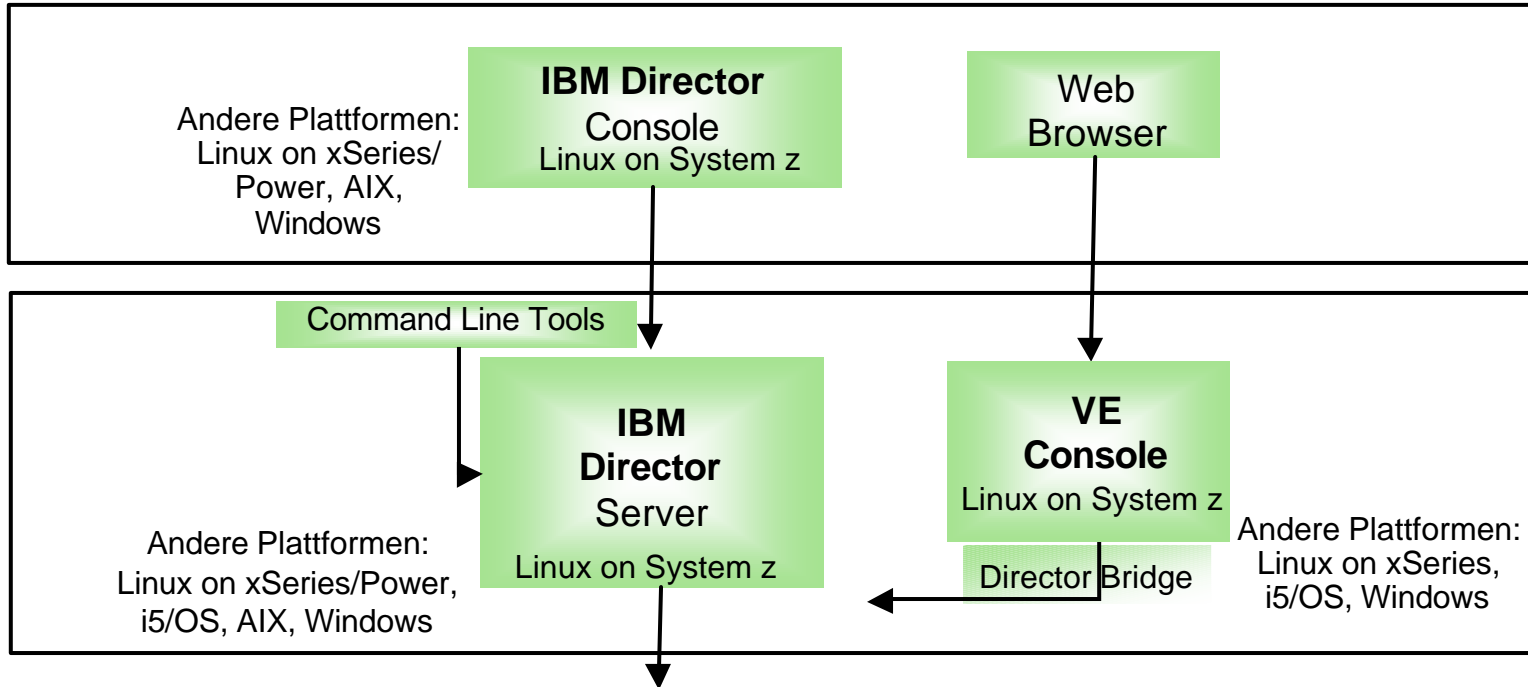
Andere Plattformen: Linux on xSeries/ Power, AIX, Windows

IBM Director
Console
Linux on System z

Web Browser

Command Line Tools

IBM Director Server
Linux on System z

VE Console
Linux on System z

Director Bridge

Andere Plattformen: Linux on xSeries/Power, i5/OS, AIX, Windows

Andere Plattformen: Linux on xSeries, i5/OS, Windows